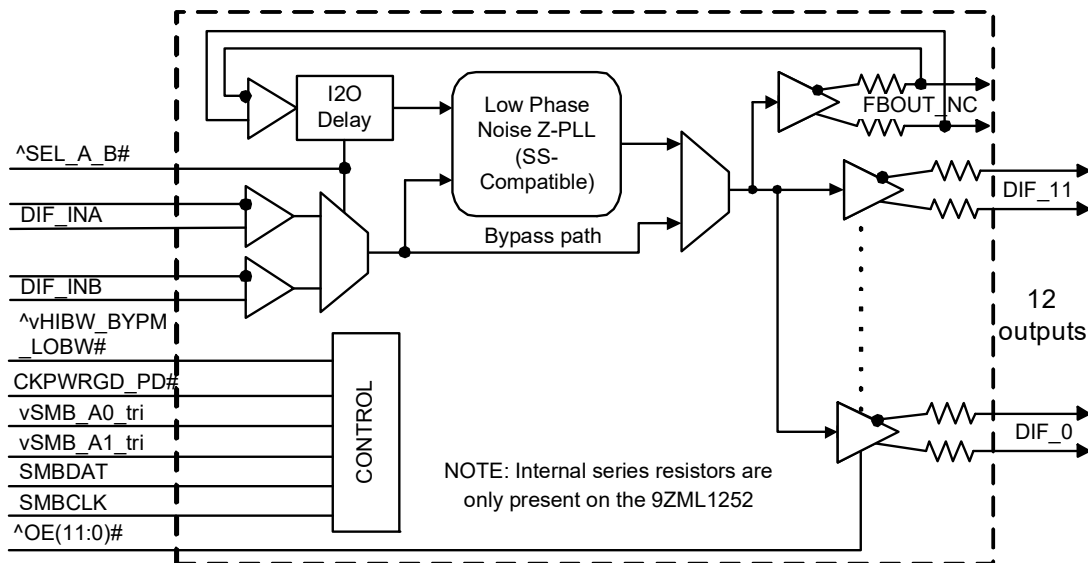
I2O Delay

Low Phase Noise Z-PLL (SS-Compatible)

FBOUT_NC

^SEL_A_B#

DIF_11

DIF_INA

Bypass path

DIF_INB

12 outputs

^vHIBW_BYPM_LOBW#

CKPWRGD_PD#

vSMB_A0_tri

vSMB_A1_tri

SMBDAT

SMBCLK

^OE(11:0)#

CONTROL

DIF_0

NOTE: Internal series resistors are only present on the 9ZML1252